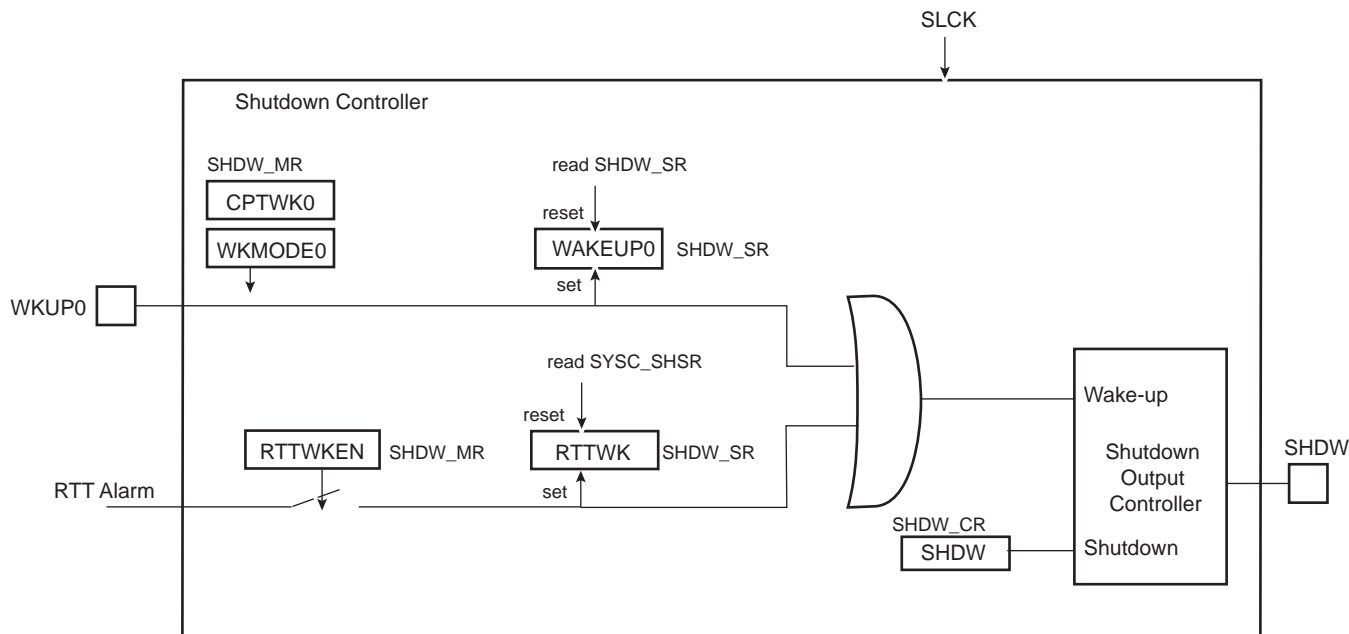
SLCK

Shutdown Controller

SHDW_MR

CPTWK0

WKMODE0

read SHDW_SR

reset

WAKEUP0

SHDW_SR

set

WKUP0

read SYSC_SHSR

reset

RTTWKEN

SHDW_MR

RTTWK

SHDW_SR

RTT Alarm

set

Wake-up

Shutdown Output Controller

SHDW

SHDW_CR

SHDW

Shutdown